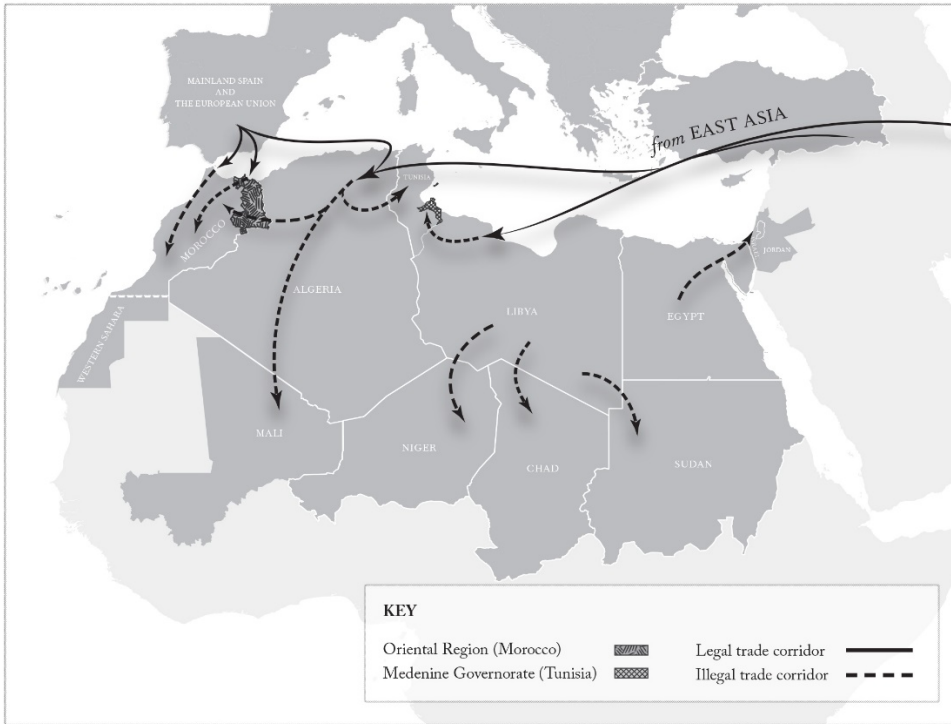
MAINLAND SPAIN AND THE EUROPEAN UNION

from EAST ASIA

TUNISIA

MOROCCO

JORDAN

ALGERIA

LIBYA

EGYPT

WESTERN SAHARA

MALI

NIGER

CHAD

SUDAN

KEY

Oriental Region (Morocco)

Medenine Governorate (Tunisia)

Legal trade corridor

Illegal trade corridor